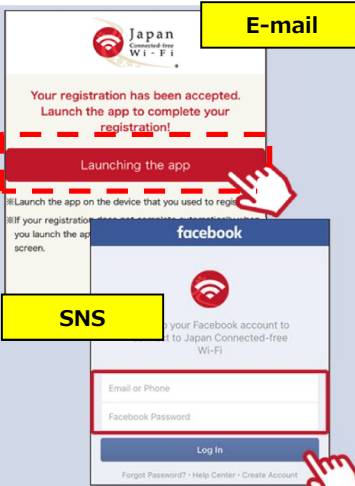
Japan
Connected-free
Wi-Fi

E-mail

Your registration has been accepted. Launch the app to complete your registration!

Launching the app

※Launch the app on the device that you used to regis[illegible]

※If your registration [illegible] you launch the ap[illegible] screen.

facebook

SNS

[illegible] your Facebook account to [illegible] to Japan Connected-free Wi-Fi

Email or Phone

Facebook Password

Log In

Forgot Password? · Help Center · Create Account